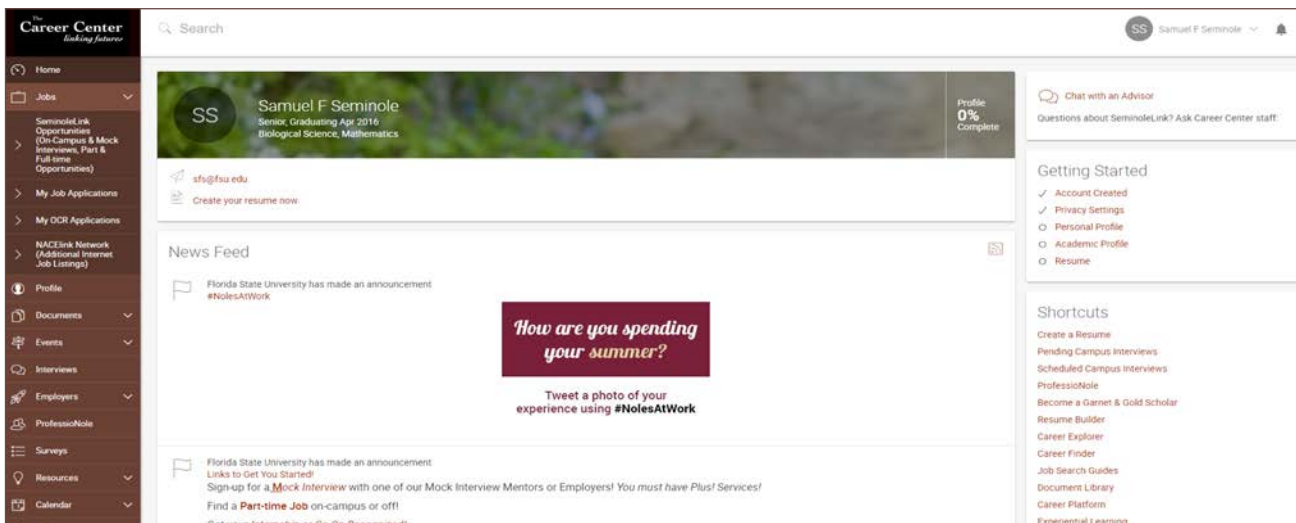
The Career Center linking futures

Home

Jobs

SeminoleLink Opportunities (On-Campus & Mock Interviews, Part & Full-time Opportunities)

My Job Applications

My OCR Applications

NACElink Network (Additional Internet Job Listings)

Profile

Documents

Events

Interviews

Employers

ProfessioNole

Surveys

Resources

Calendar

Search

SS Samuel F Seminole

SS

Samuel F Seminole
Senior, Graduating Apr 2016
Biological Science, Mathematics

Profile 0% Complete

sfs@fsu.edu

Create your resume now.

News Feed

Florida State University has made an announcement
#NolesAtWork

How are you spending your summer?

Tweet a photo of your experience using #NolesAtWork

Florida State University has made an announcement
Links to Get You Started!
Sign-up for a Mock Interview with one of our Mock Interview Mentors or Employers! You must have Plus! Services!

Find a Part-time Job on-campus or off!

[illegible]

Chat with an Advisor

Questions about SeminoleLink? Ask Career Center staff.

Getting Started

✓ Account Created
✓ Privacy Settings
○ Personal Profile
○ Academic Profile
○ Resume

Shortcuts

Create a Resume
Pending Campus Interviews
Scheduled Campus Interviews
ProfessioNole
Become a Garnet & Gold Scholar
Resume Builder
Career Explorer
Career Finder
Job Search Guides
Document Library
Career Platform
Experiential Learning